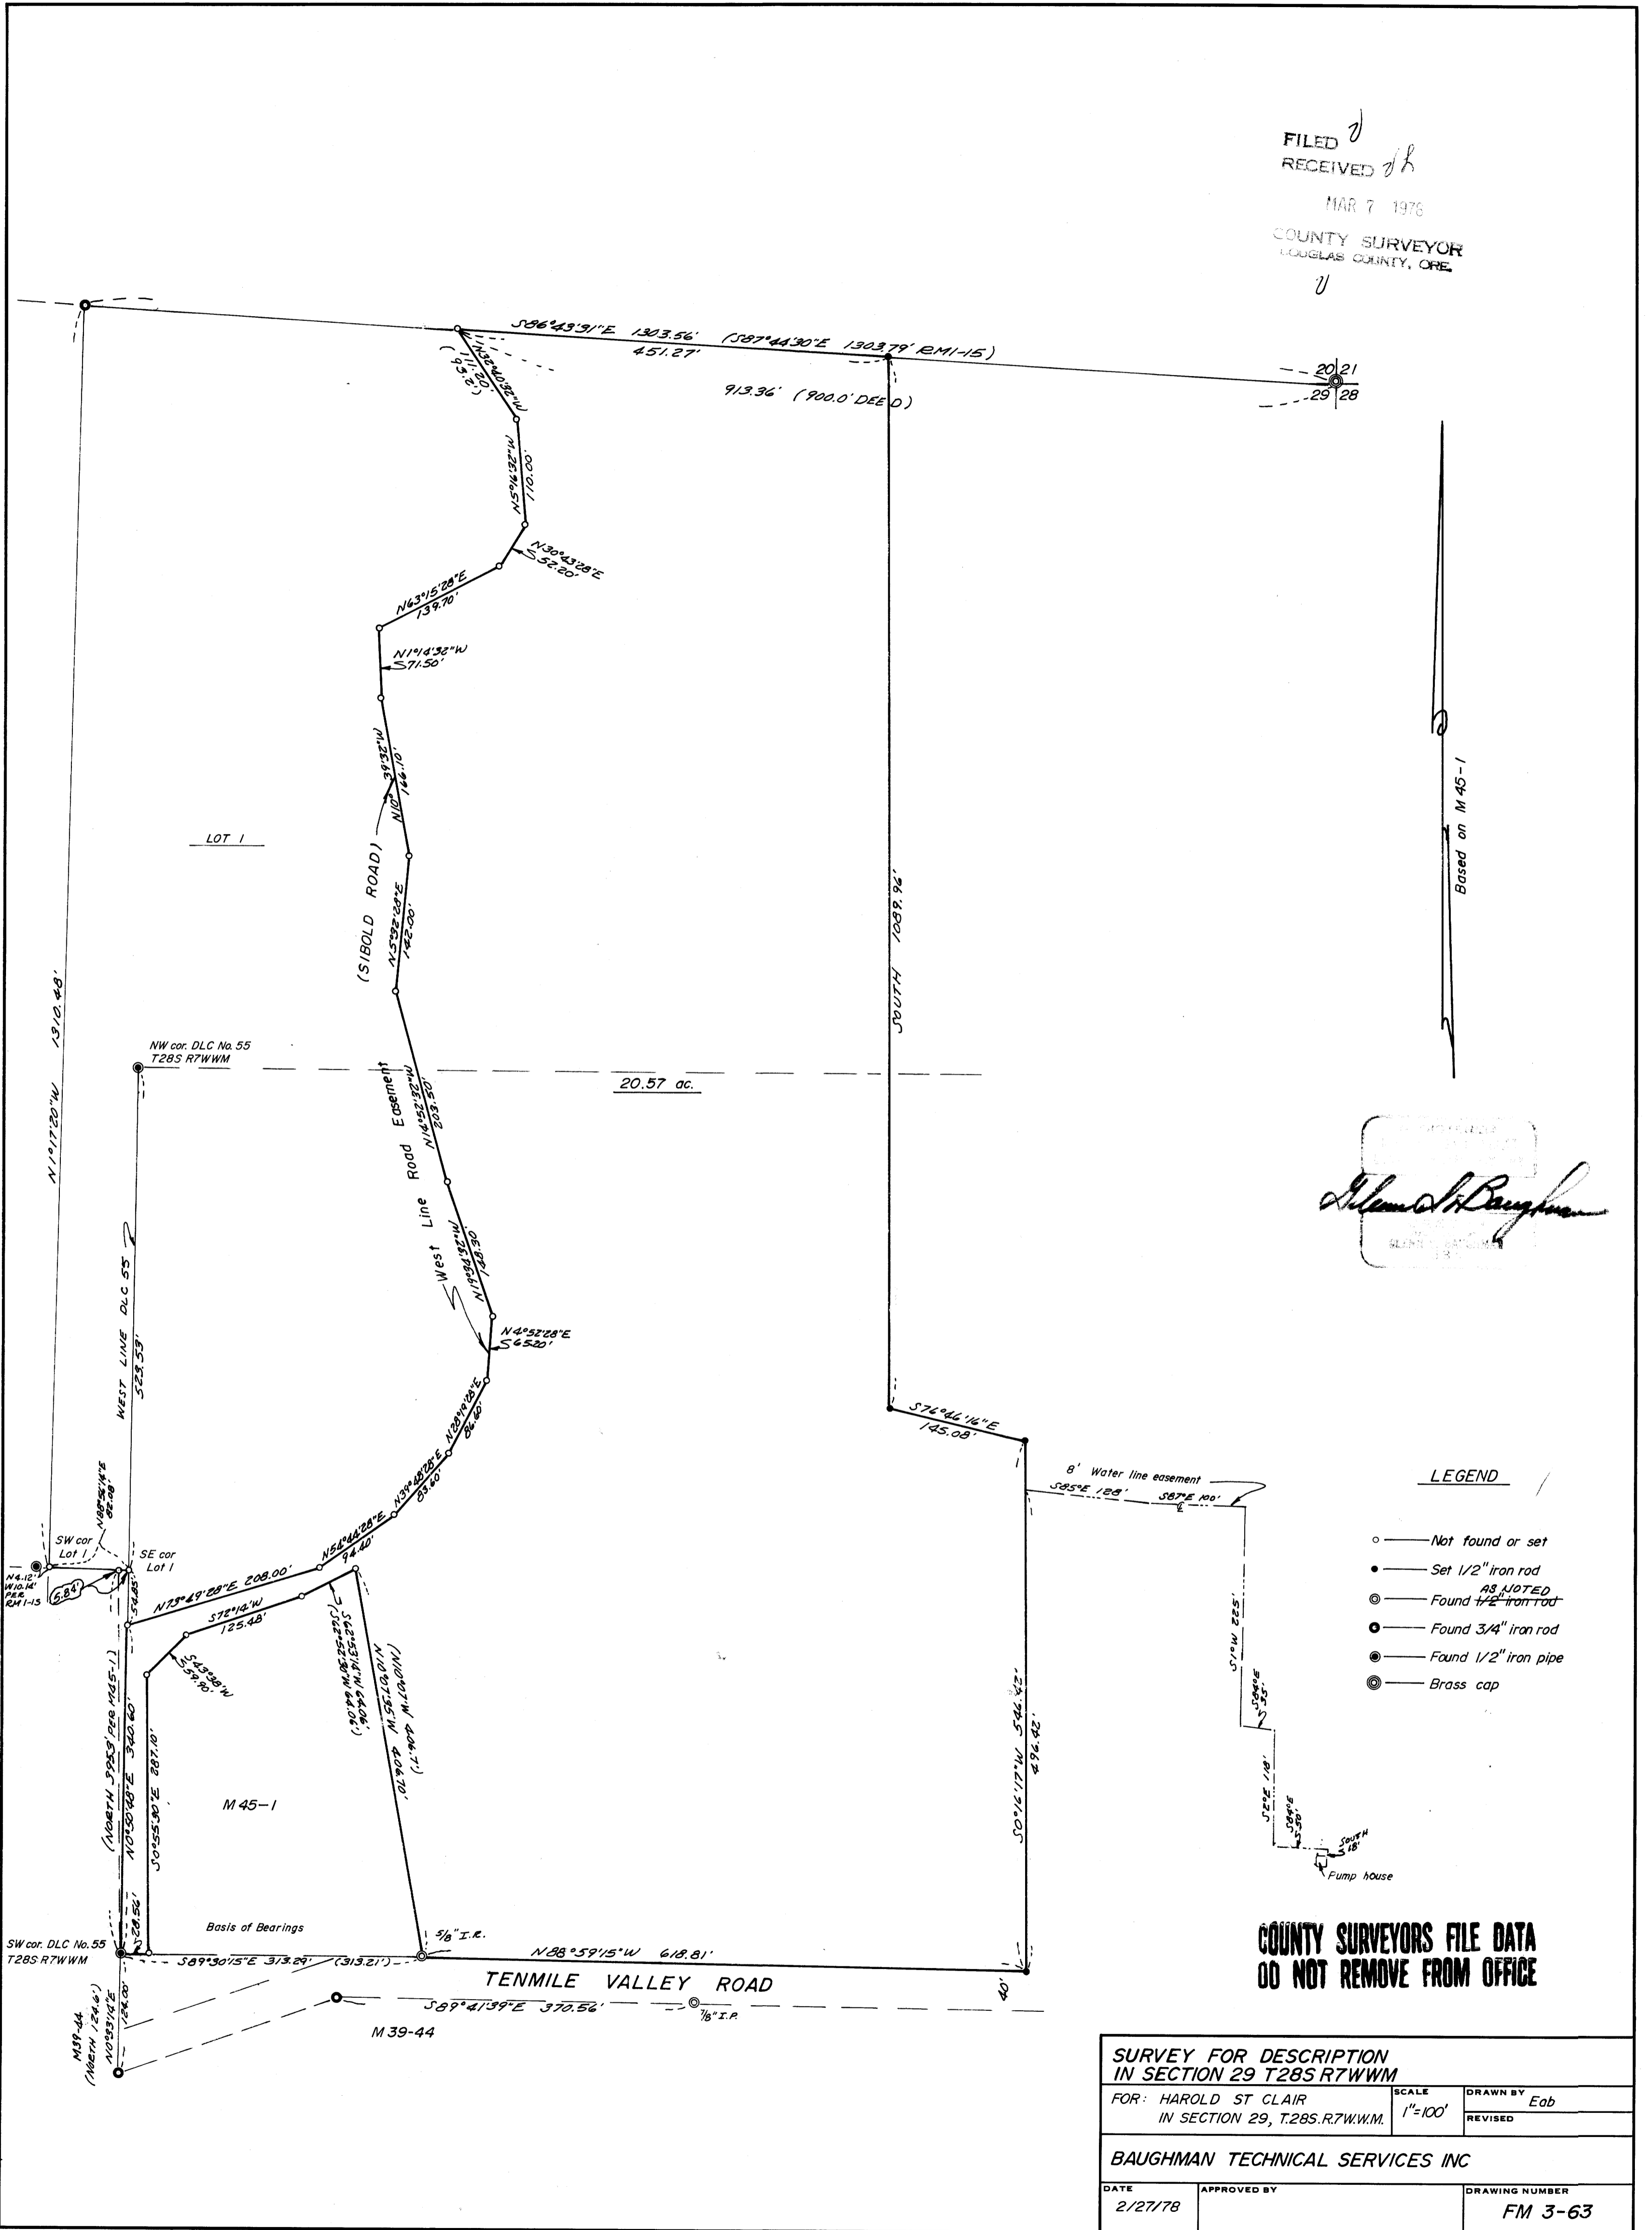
FILED
RECEIVED
MAR 7 1978
COUNTY SURVEYOR
DOUGLAS COUNTY, ORE.

S86°43'31"E 1303.56' (S87°44'30"E 1303.79' RM1-15)
451.27'
913.36' (900.0' DEED)

20 21
29 28

N5°16'32"W 110.00'
N30°43'28"E 52.20'
N63°15'28"E 139.70'
N1°14'32"W 71.50'
N10°39'32"W 166.10'
(SIBOLD ROAD)
N5°32'28"E 142.00'
N14°52'32"W 203.50'
West Line Road Easement
N19°32'32"W 128.30'
N4°52'28"E 65.20'
N28°19'28"E 86.60'
N39°48'28"E 83.60'
N56°44'28"E 94.40'
N73°49'28"E 208.00'
S72°14'W 125.48'
S43°38'W 59.90'

LOT 1

Based on M45-1

N1°17'20"W 1310.48'

NW cor. DLC No. 55
T28S R7WWM

20.57 ac.

SOUTH 1089.96'

WEST LINE DLC 55 523.53'

S76°46'16"E 145.08'

8' Water line easement
S85°E 128' S87°E 100'

SW cor Lot 1
SE cor Lot 1
N88°56'14"E 88.28'
N4.12' W10.14' PER RM1-15
6.84'
54.85'

(NORTH 395.3' PER M45-1)
N0°30'48"E 340.60'
S0°55'30"E 287.10'
S26°25'15"W 80.44'
(S26°14'W 80.60')
N10°07'59"W 406.70'
(N10°07'W 406.7')

M45-1

S0°16'17"W 546.42'
496.42'

S1°W 225'
S84°E 35'
S2°E 110'
S84°E 30'
SOUTH 18'
Pump house

LEGEND
Not found or set
Set 1/2" iron rod
Found 1/2" iron rod AS NOTED
Found 3/4" iron rod
Found 1/2" iron pipe
Brass cap

Basis of Bearings
SW cor. DLC No. 55
T28S R7WWM
28.56'
S89°30'15"E 313.29' (313.21')
5/8" I.R.
N88°59'15"W 618.81'
TENMILE VALLEY ROAD
40'
S89°41'39"E 370.56'
7/8" I.P.
M39-44
M39-44 (NORTH 124.6') N0°33'14"E 124.00'

COUNTY SURVEYORS FILE DATA
DO NOT REMOVE FROM OFFICE

SURVEY FOR DESCRIPTION
IN SECTION 29 T28S R7WWM
FOR: HAROLD ST CLAIR
IN SECTION 29, T.28S.R.7W.W.M.
SCALE 1"=100'
DRAWN BY Eab
REVISED
BAUGHMAN TECHNICAL SERVICES INC
DATE 2/27/78
APPROVED BY
DRAWING NUMBER FM 3-63